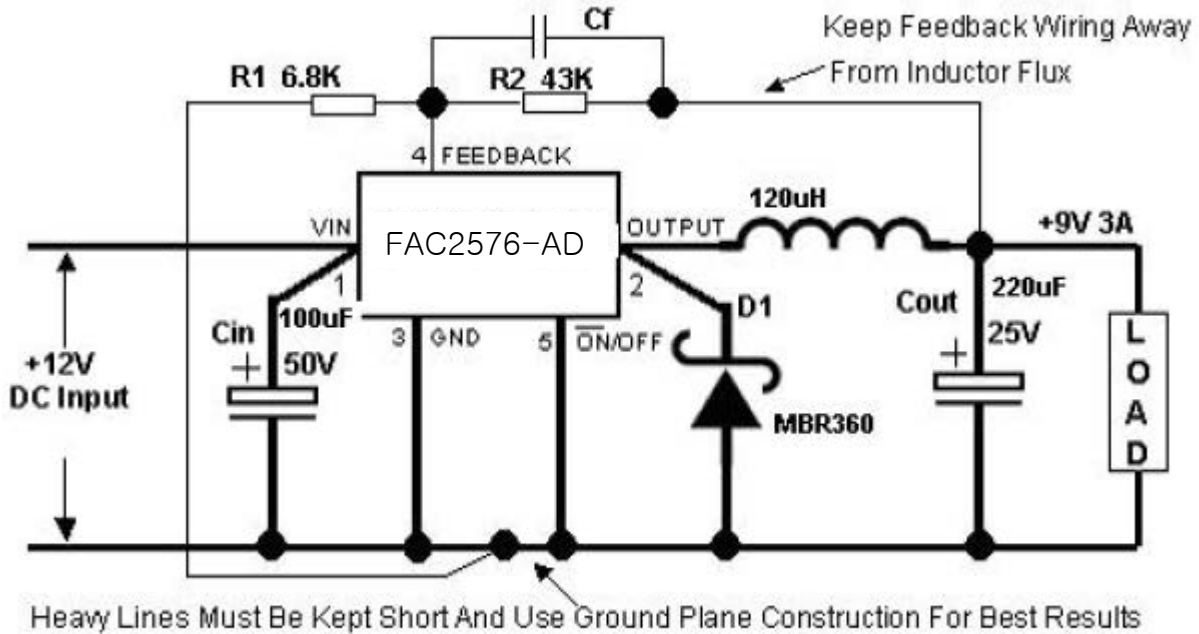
Cf

Keep Feedback Wiring Away From Inductor Flux

R1 6.8K

R2 43K

4 FEEDBACK

VIN

FAC2576-AD

OUTPUT

120uH

+9V 3A

1

2

Cin

100uF

50V

3 GND

5 $\overline{ON}$/OFF

D1

MBR360

Cout

220uF

25V

+12V DC Input

L O A D

Heavy Lines Must Be Kept Short And Use Ground Plane Construction For Best Results